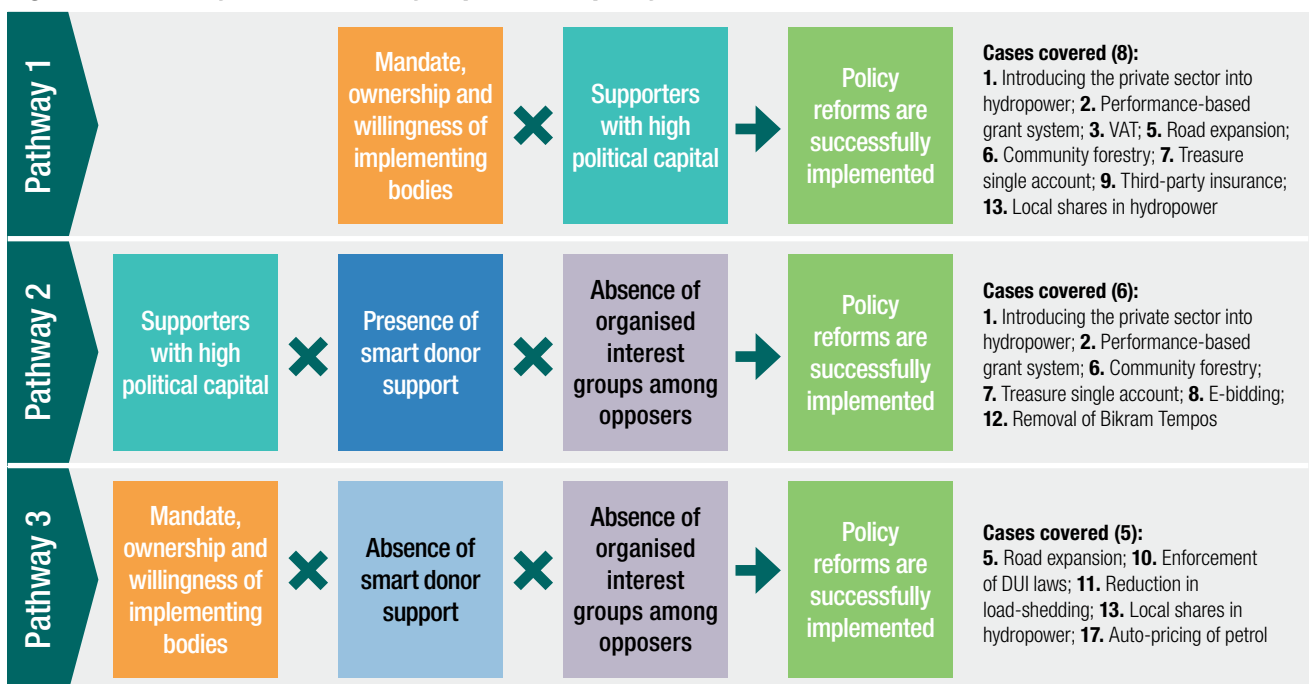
Pathway 1

Mandate, ownership and willingness of implementing bodies

Supporters with high political capital

Policy reforms are successfully implemented

**Cases covered (8):**
**1.** Introducing the private sector into hydropower; **2.** Performance-based grant system; **3.** VAT; **5.** Road expansion; **6.** Community forestry; **7.** Treasure single account; **9.** Third-party insurance; **13.** Local shares in hydropower

Pathway 2

Supporters with high political capital

Presence of smart donor support

Absence of organised interest groups among opposers

Policy reforms are successfully implemented

**Cases covered (6):**
**1.** Introducing the private sector into hydropower; **2.** Performance-based grant system; **6.** Community forestry; **7.** Treasure single account; **8.** E-bidding; **12.** Removal of Bikram Tempos

Pathway 3

Mandate, ownership and willingness of implementing bodies

Absence of smart donor support

Absence of organised interest groups among opposers

Policy reforms are successfully implemented

**Cases covered (5):**
**5.** Road expansion; **10.** Enforcement of DUI laws; **11.** Reduction in load-shedding; **13.** Local shares in hydropower; **17.** Auto-pricing of petrol